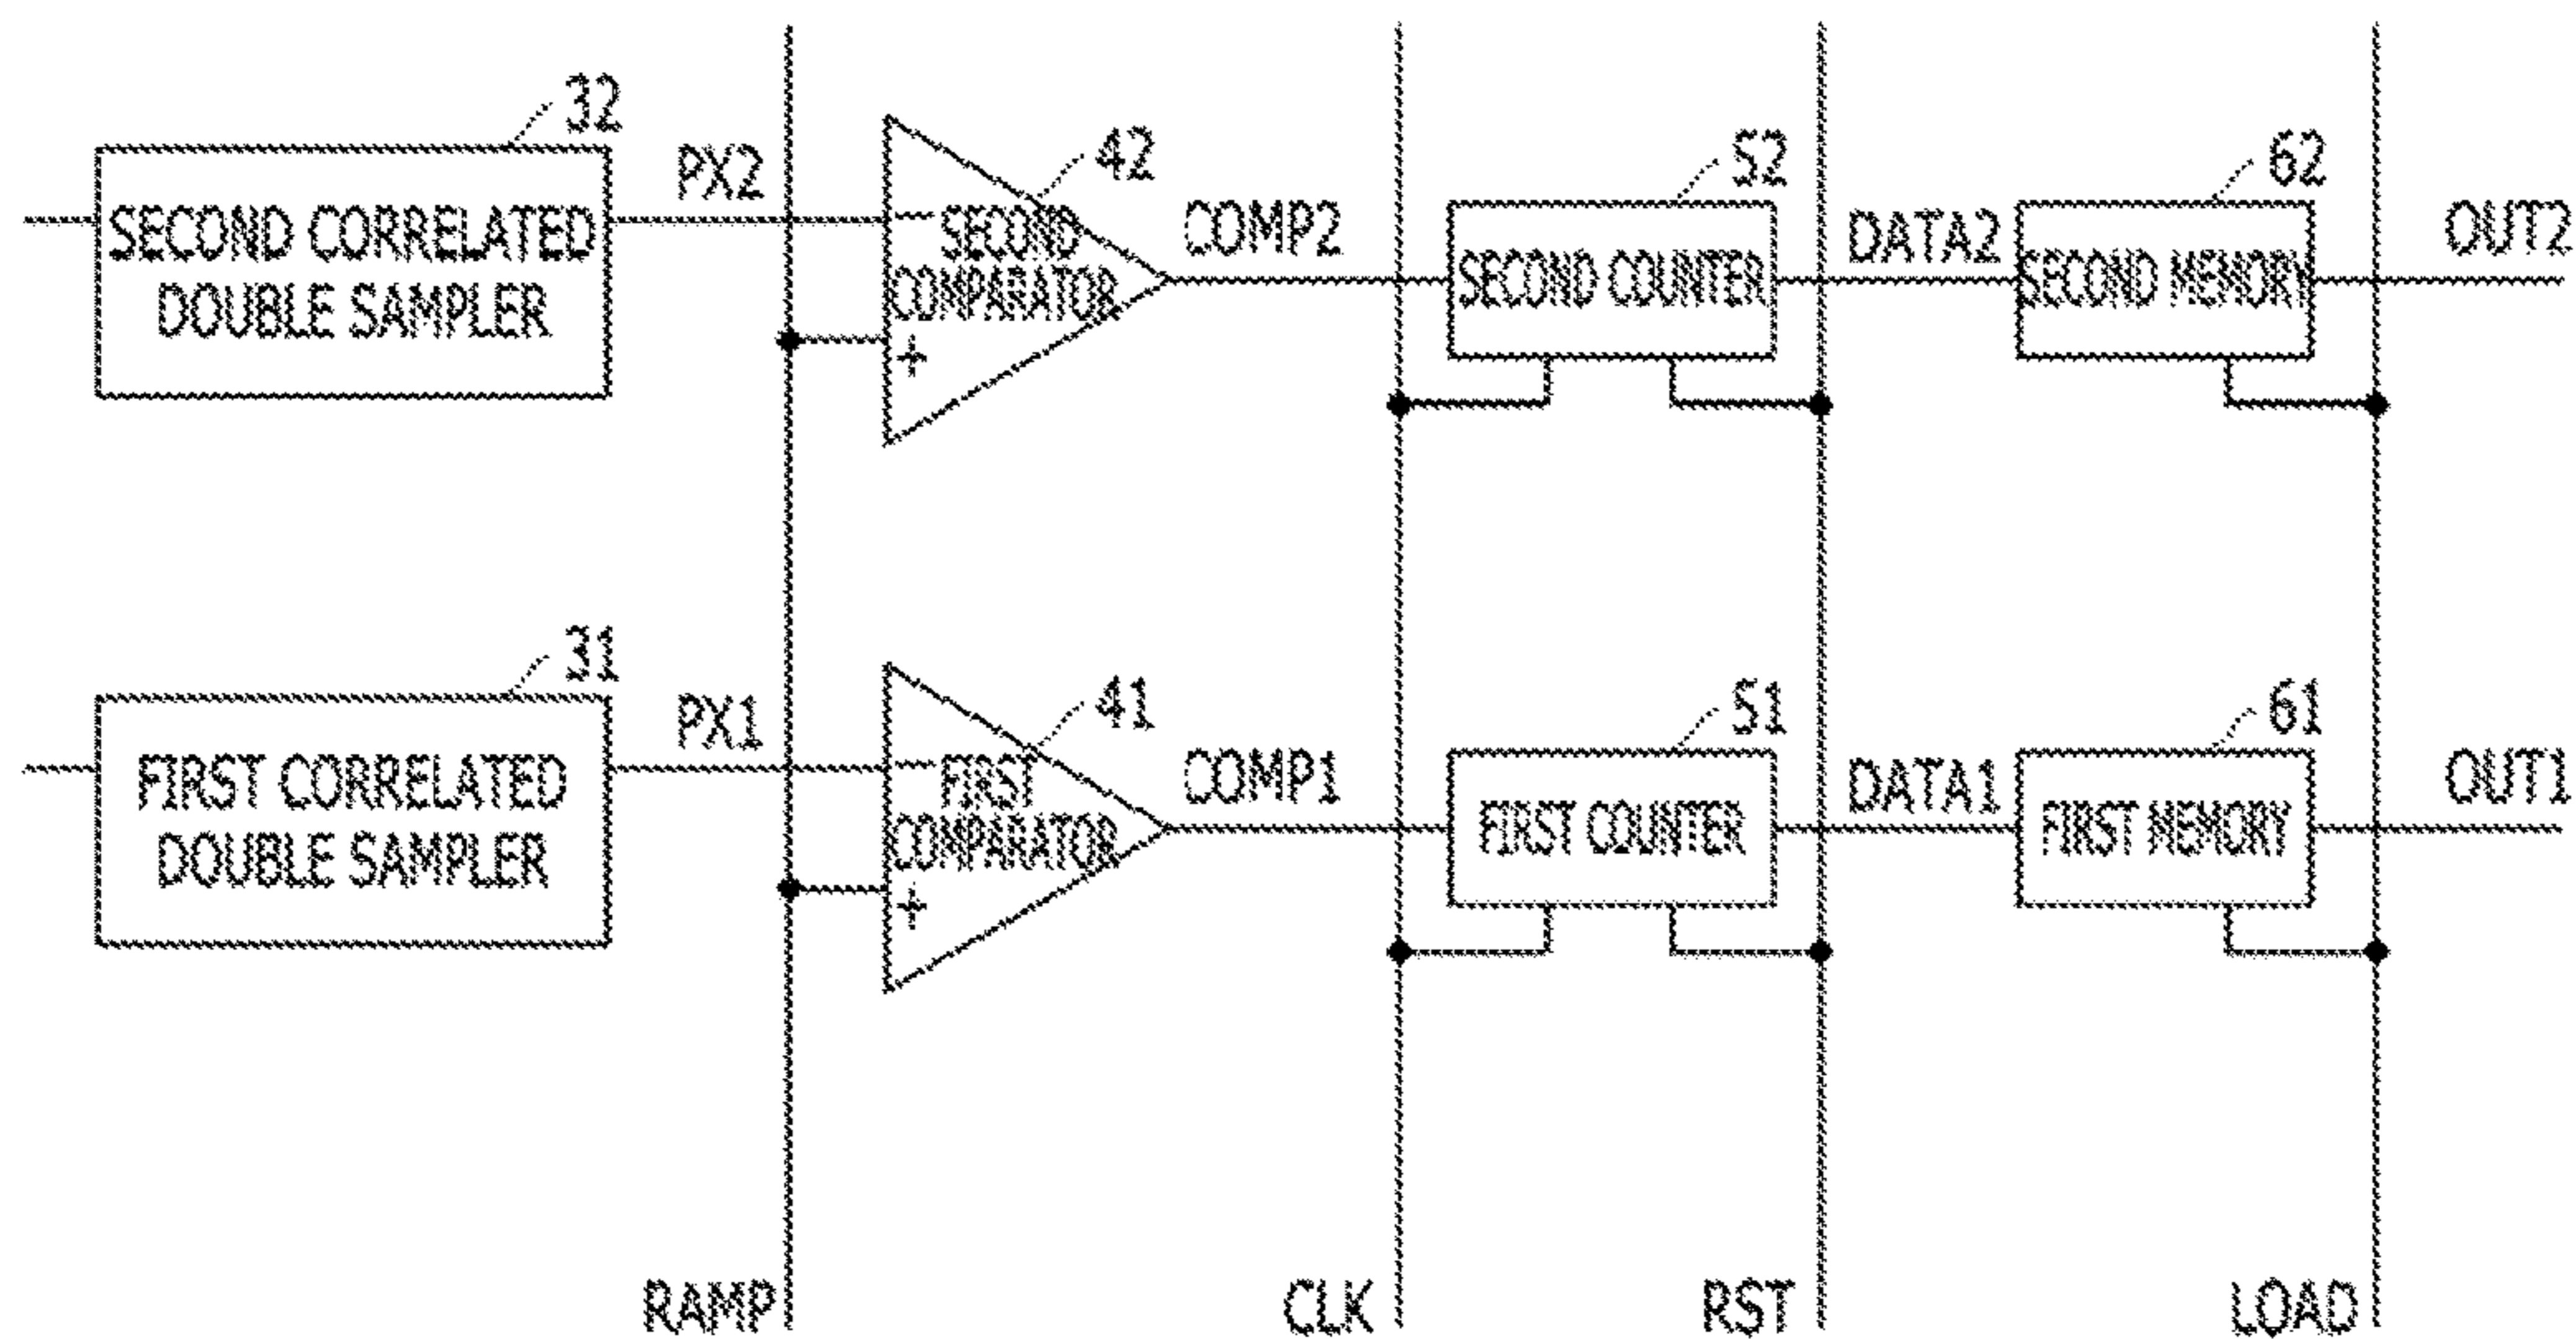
32

SECOND CORRELATED DOUBLE SAMPLER

PX2

42

SECOND COMPARATOR

−

+

COMP2

52

SECOND COUNTER

DATA2

62

SECOND MEMORY

OUT2

31

FIRST CORRELATED DOUBLE SAMPLER

PX1

41

FIRST COMPARATOR

−

+

COMP1

51

FIRST COUNTER

DATA1

61

FIRST MEMORY

OUT1

RAMP

CLK

RST

LOAD